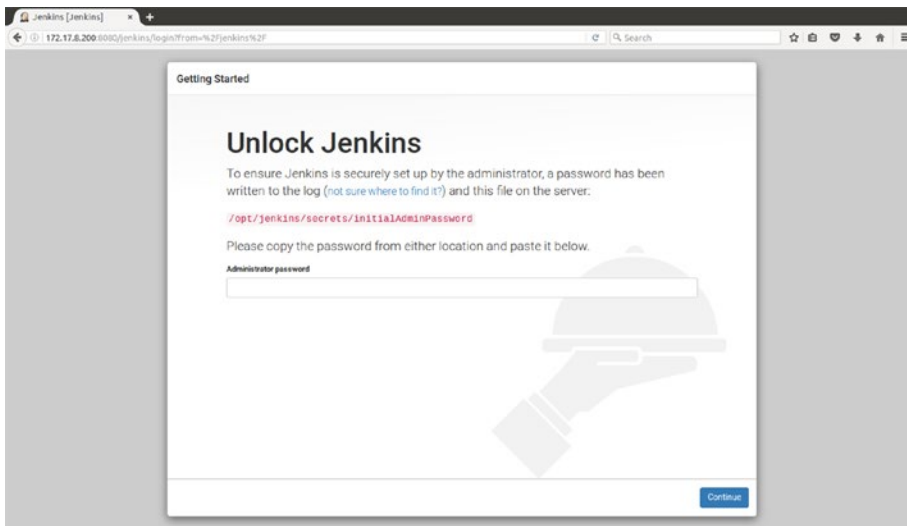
Jenkins [Jenkins]

172.17.8.200:8080/jenkins/login?from=%2Fjenkins%2F

Search

Getting Started

Unlock Jenkins

To ensure Jenkins is securely set up by the administrator, a password has been written to the log (not sure where to find it?) and this file on the server:

/opt/jenkins/secrets/initialAdminPassword

Please copy the password from either location and paste it below.

Administrator password

Continue